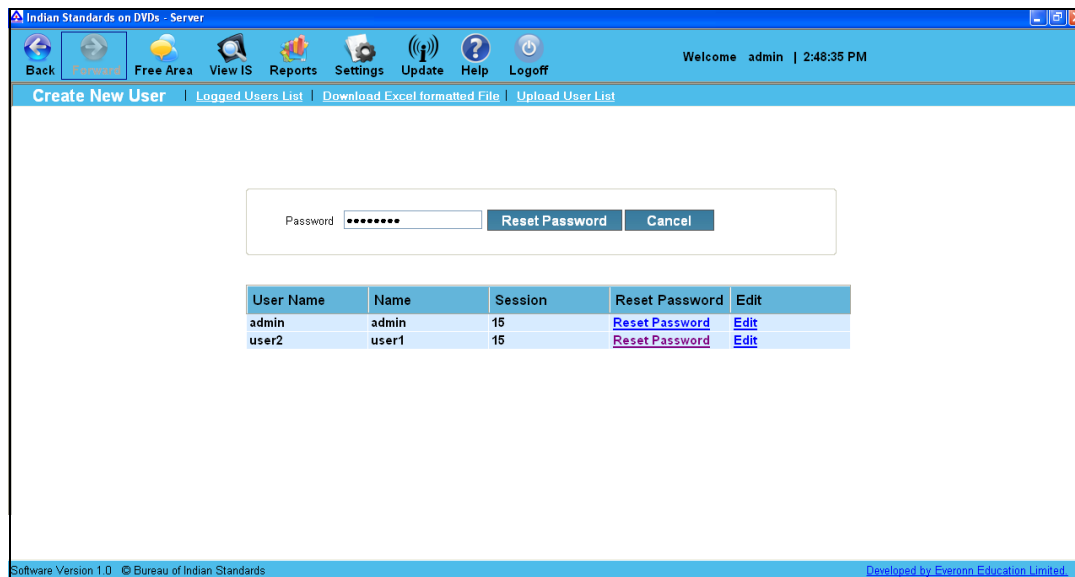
Indian Standards on DVDs - Server

Back Forward Free Area View IS Reports Settings Update Help Logoff

Welcome admin | 2:48:35 PM

Create New User | Logged Users List | Download Excel formatted File | Upload User List

Password •••••••• Reset Password Cancel

| User Name | Name | Session | Reset Password | Edit |
|---|---|---|---|---|
| admin | admin | 15 | Reset Password | Edit |
| user2 | user1 | 15 | Reset Password | Edit |

Software Version 1.0 © Bureau of Indian Standards

Developed by Everonn Education Limited.